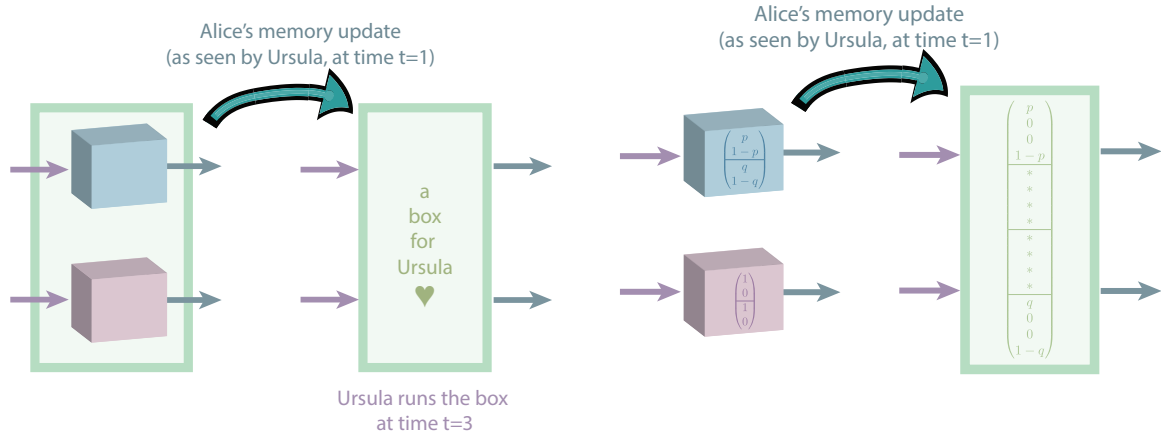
Alice's memory update
(as seen by Ursula, at time t=1)

a
box
for
Ursula
♥

Ursula runs the box
at time t=3

Alice's memory update
(as seen by Ursula, at time t=1)

$\begin{pmatrix} p \\ 1-p \\ \hline q \\ 1-q \end{pmatrix}$

$\begin{pmatrix} 1 \\ 0 \\ \hline 1 \\ 0 \end{pmatrix}$

$\begin{pmatrix} p \\ 0 \\ 0 \\ 1-p \\ \hline * \\ * \\ * \\ * \\ \hline * \\ * \\ * \\ * \\ \hline q \\ 0 \\ 0 \\ 1-q \end{pmatrix}$